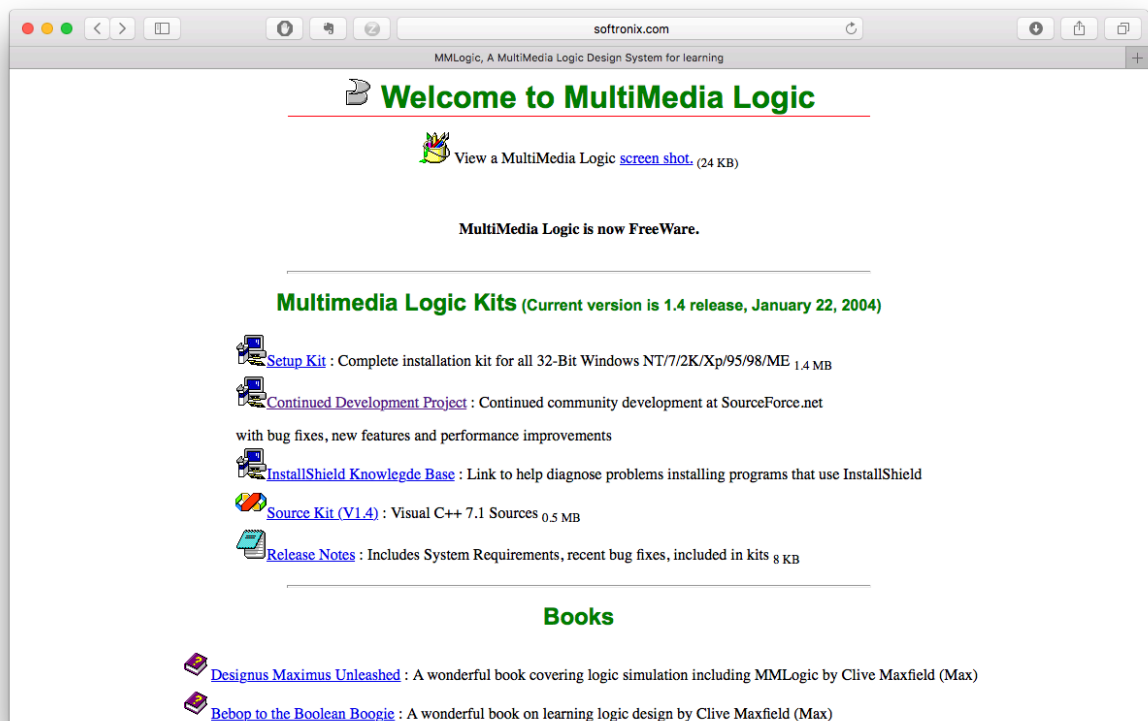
softronix.com

MMLogic, A MultiMedia Logic Design System for learning

Welcome to MultiMedia Logic

View a MultiMedia Logic screen shot. (24 KB)

MultiMedia Logic is now FreeWare.

Multimedia Logic Kits (Current version is 1.4 release, January 22, 2004)

Setup Kit : Complete installation kit for all 32-Bit Windows NT/7/2K/Xp/95/98/ME 1.4 MB

Continued Development Project : Continued community development at SourceForce.net with bug fixes, new features and performance improvements

InstallShield Knowlegde Base : Link to help diagnose problems installing programs that use InstallShield

Source Kit (V1.4) : Visual C++ 7.1 Sources 0.5 MB

Release Notes : Includes System Requirements, recent bug fixes, included in kits 8 KB

Books

Designus Maximus Unleashed : A wonderful book covering logic simulation including MMLogic by Clive Maxfield (Max)

Bebop to the Boolean Boogie : A wonderful book on learning logic design by Clive Maxfield (Max)